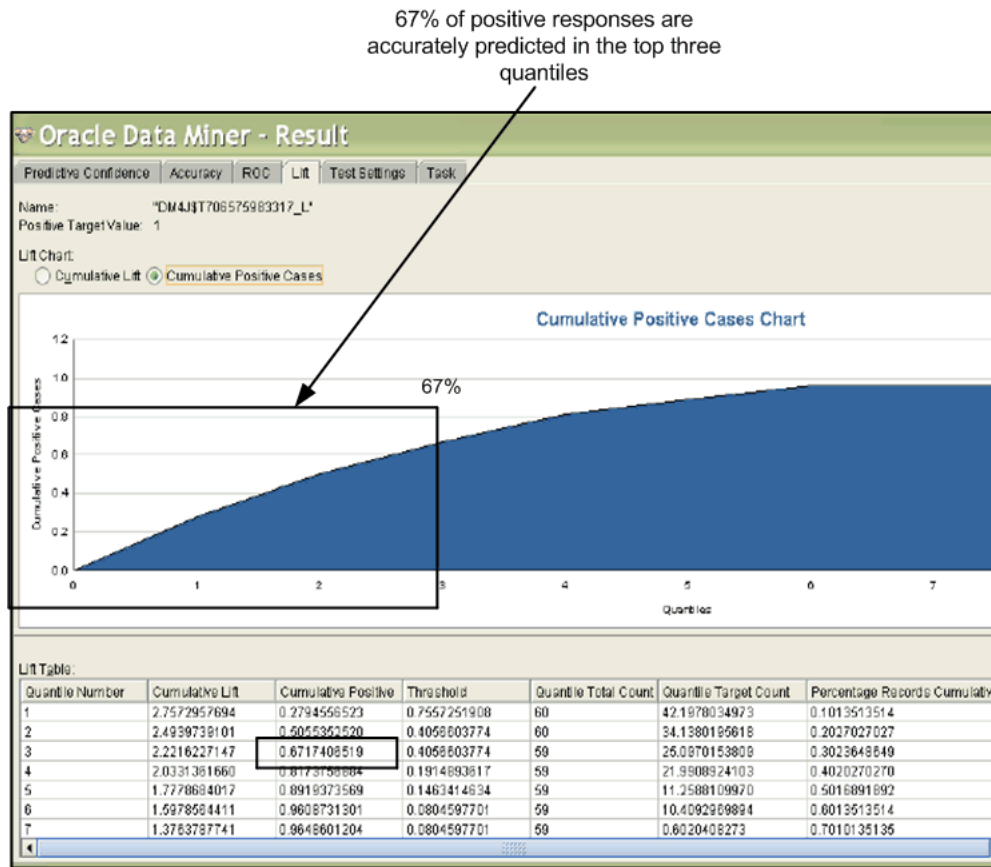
67% of positive responses are accurately predicted in the top three quantiles

Oracle Data Miner - Result

Predictive Confidence | Accuracy | ROC | Lift | Test Settings | Task

Name: "DM4J$T706575983317_L"
Positive Target Value: 1

Lift Chart:
Cumulative Lift  Cumulative Positive Cases

Cumulative Positive Cases Chart

1.2
1.0
0.8
0.6
0.4
0.2
0.0

Cumulative Positive Cases

67%

0 1 2 3 4 5 6 7

Quantiles

Lift Table:

| Quantile Number | Cumulative Lift | Cumulative Positive | Threshold | Quantile Total Count | Quantile Target Count | Percentage Records Cumulativ |
|---|---|---|---|---|---|---|
| 1 | 2.7572957694 | 0.2794556523 | 0.7557251908 | 60 | 42.1978034973 | 0.1013513514 |
| 2 | 2.4939738101 | 0.5055352520 | 0.4056603774 | 60 | 34.1380195618 | 0.2027027027 |
| 3 | 2.2216227147 | 0.6717408519 | 0.4056603774 | 59 | 25.0970153809 | 0.3023648649 |
| 4 | 2.0331361660 | 0.8173758884 | 0.1914893617 | 59 | 21.9908924103 | 0.4020270270 |
| 5 | 1.7778684017 | 0.8919373569 | 0.1463414634 | 59 | 11.2588109970 | 0.5016891892 |
| 6 | 1.5978584411 | 0.9608731301 | 0.0804597701 | 59 | 10.4092969894 | 0.6013513514 |
| 7 | 1.3763787741 | 0.9648601204 | 0.0804597701 | 59 | 0.6020408273 | 0.7010135135 |